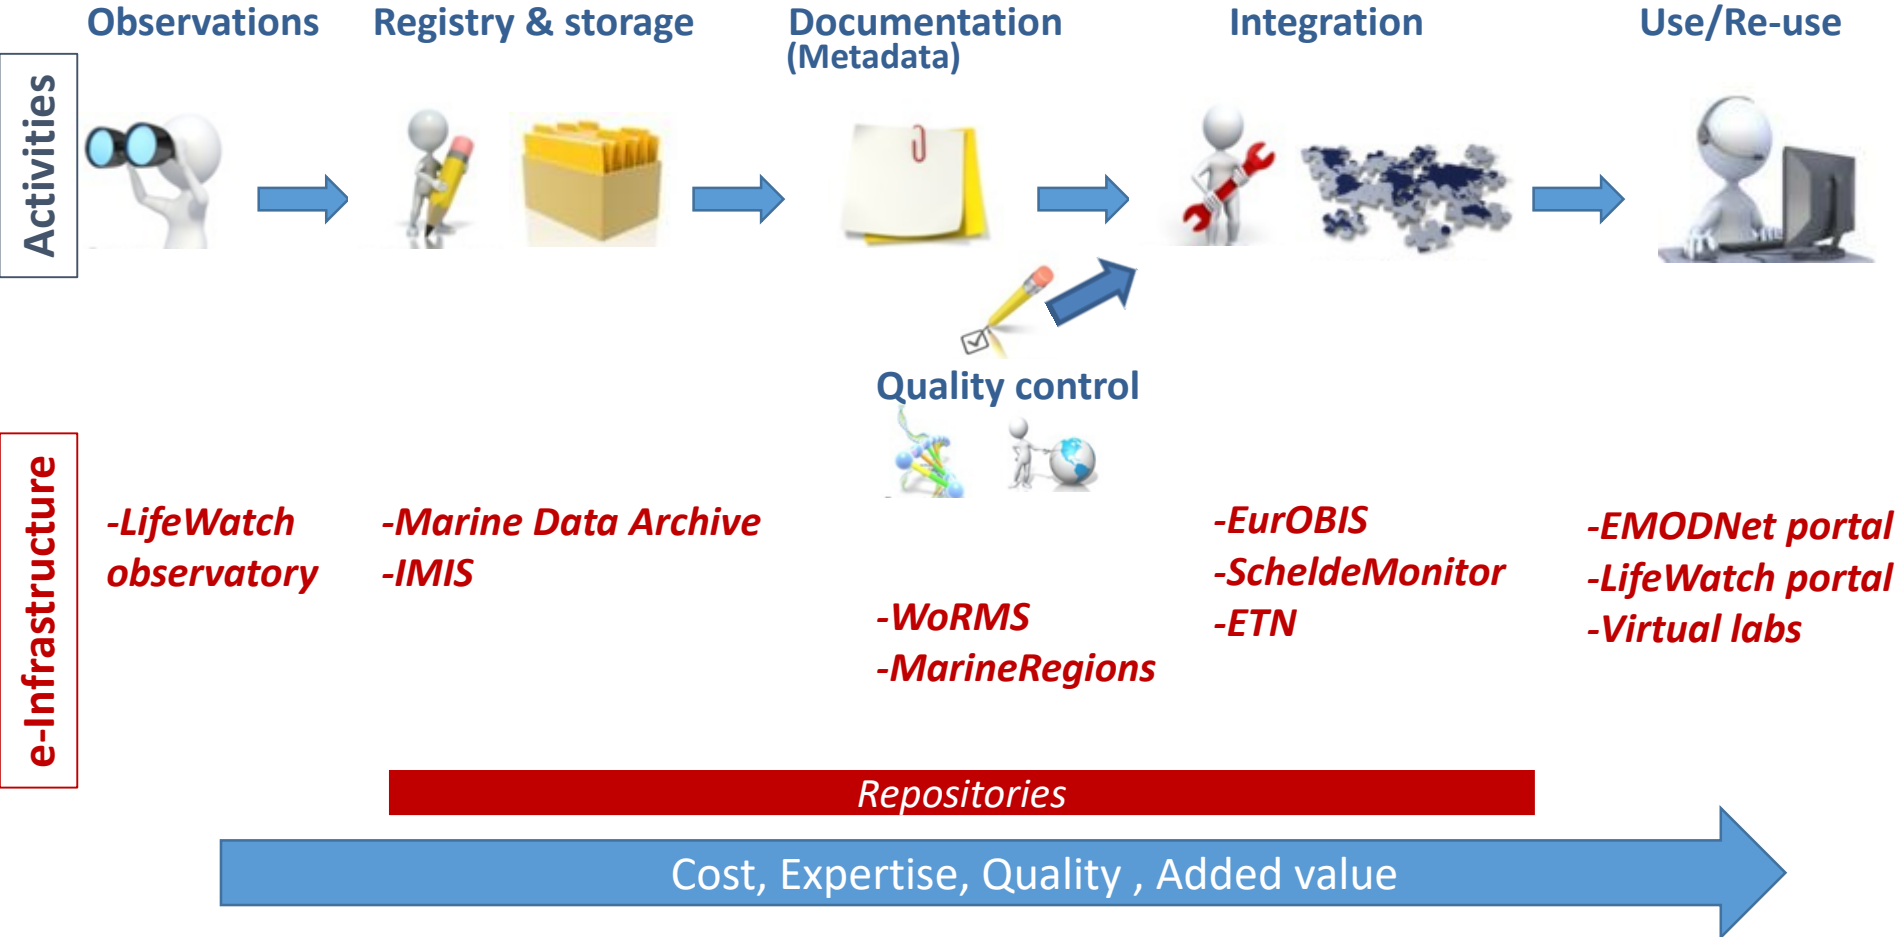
Activities

Observations

Registry & storage

Documentation (Metadata)

Integration

Use/Re-use

Quality control

e-Infrastructure

-LifeWatch observatory

-Marine Data Archive
-IMIS

-WoRMS
-MarineRegions

-EurOBIS
-ScheldeMonitor
-ETN

-EMODNet portal
-LifeWatch portal
-Virtual labs

Repositories

Cost, Expertise, Quality , Added value